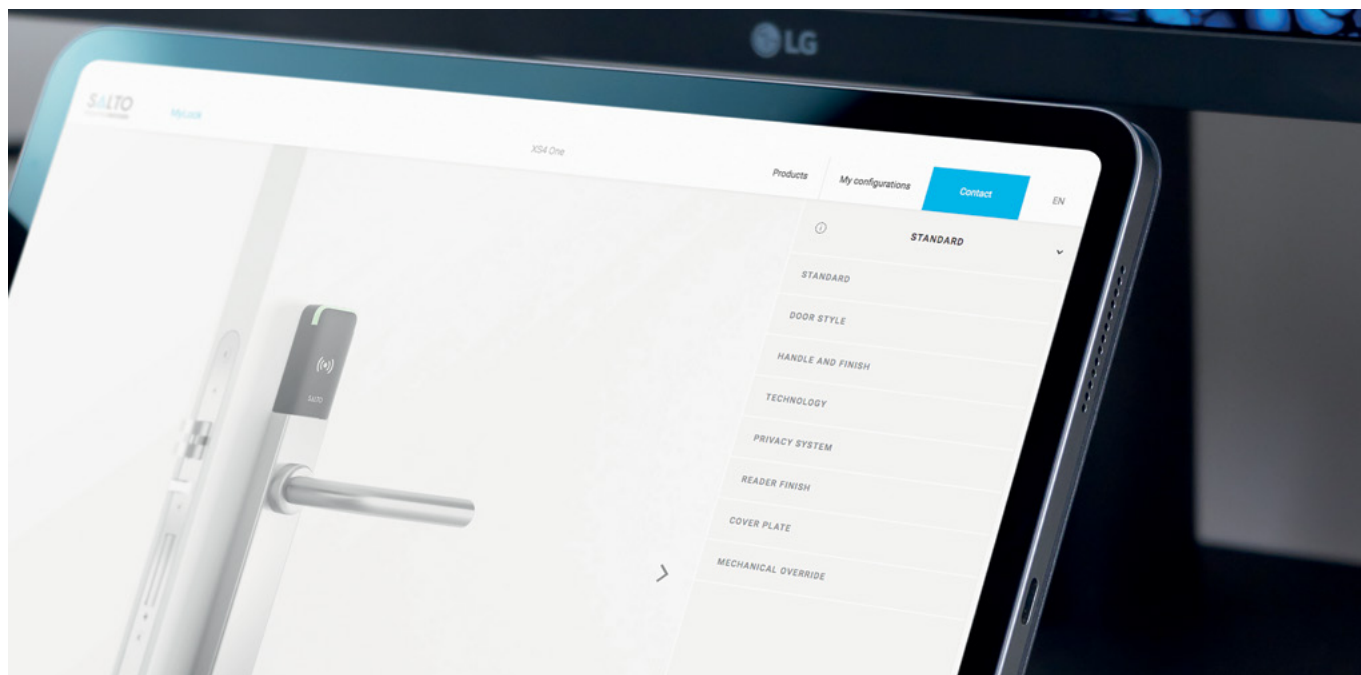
LG

SALTO

MyLock

XS4 One

Products

My configurations

Contact

EN

STANDARD

STANDARD

DOOR STYLE

HANDLE AND FINISH

TECHNOLOGY

PRIVACY SYSTEM

READER FINISH

COVER PLATE

MECHANICAL OVERRIDE

SALTO